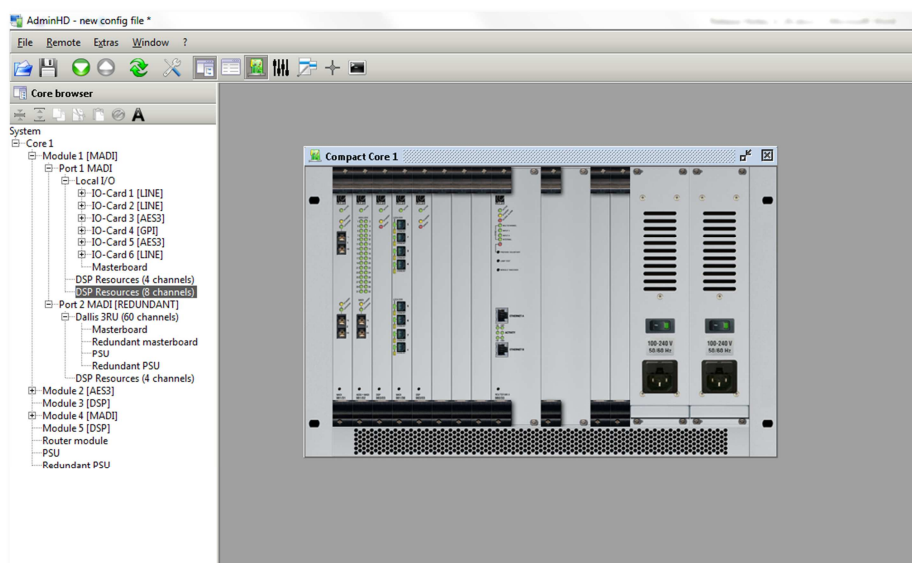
AdminHD - new config file *

File Remote Extras Window ?

Core browser

System
Core 1
Module 1 [MADI]
Port 1 MADI
Local I/O
IO-Card 1 [LINE]
IO-Card 2 [LINE]
IO-Card 3 [AES3]
IO-Card 4 [GPI]
IO-Card 5 [AES3]
IO-Card 6 [LINE]
Masterboard
DSP Resources (4 channels)
DSP Resources (8 channels)
Port 2 MADI [REDUNDANT]
Dallis 3RU (60 channels)
Masterboard
Redundant masterboard
PSU
Redundant PSU
DSP Resources (4 channels)
Module 2 [AES3]
Module 3 [DSP]
Module 4 [MADI]
Module 5 [DSP]
Router module
PSU
Redundant PSU

Compact Core 1

100-240 V
50-60 Hz

100-240 V
50-60 Hz